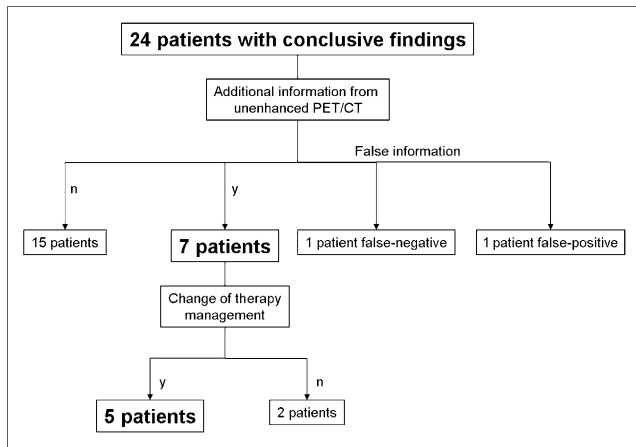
24 patients with conclusive findings

Additional information from unenhanced PET/CT

False information

n

y

15 patients

7 patients

1 patient false-negative

1 patient false-positive

Change of therapy management

y

n

5 patients

2 patients